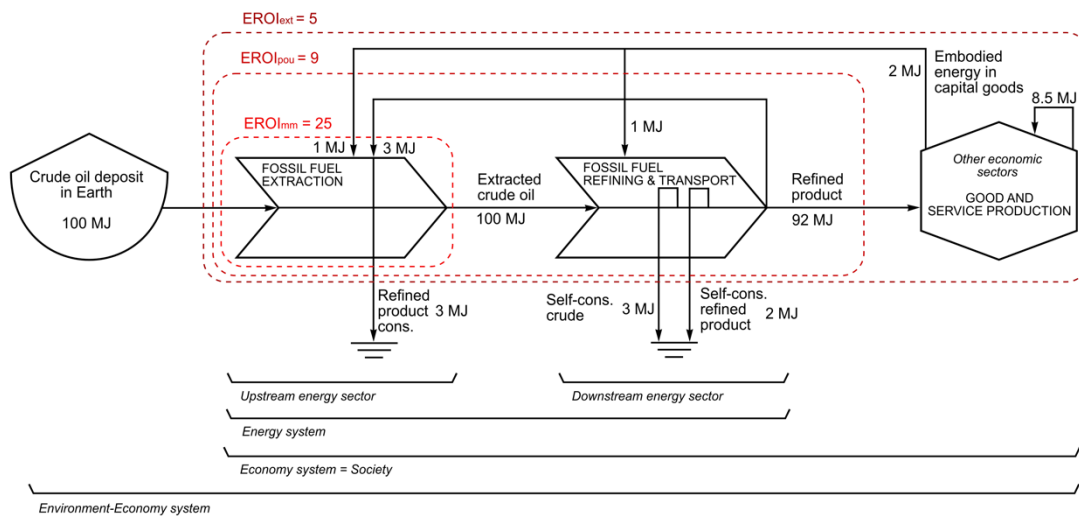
EROI$_{ext}$ = 5

EROI$_{pou}$ = 9

EROI$_{mm}$ = 25

2 MJ

Embodied energy in capital goods

8.5 MJ

1 MJ

1 MJ

3 MJ

Crude oil deposit in Earth

100 MJ

FOSSIL FUEL EXTRACTION

Extracted crude oil

100 MJ

FOSSIL FUEL REFINING & TRANSPORT

Refined product

92 MJ

Other economic sectors

GOOD AND SERVICE PRODUCTION

Refined product cons.

3 MJ

Self-cons. crude

3 MJ

Self-cons. refined product

2 MJ

Upstream energy sector

Downstream energy sector

Energy system

Economy system = Society

Environment-Economy system